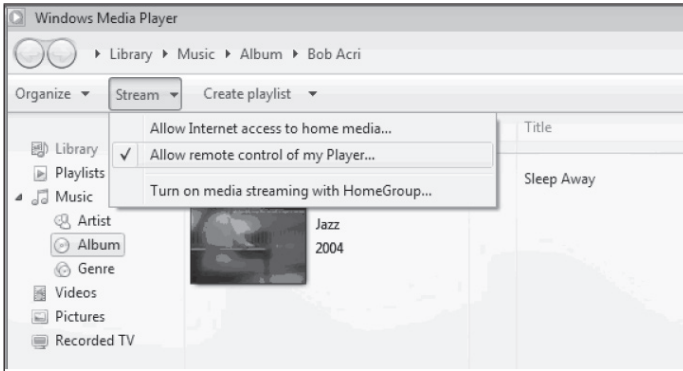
Windows Media Player

▸ Library ▸ Music ▸ Album ▸ Bob Acri

Organize ▾ Stream ▾ Create playlist ▾

Allow Internet access to home media...
✓ Allow remote control of my Player...
Turn on media streaming with HomeGroup...

Title

Library
Playlists
Music
Artist
Album
Genre
Videos
Pictures
Recorded TV

Jazz
2004

Sleep Away